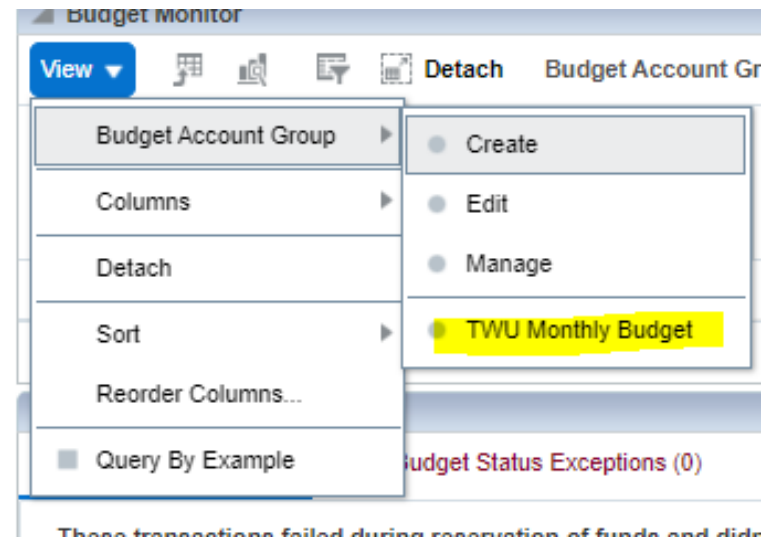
Budget Monitor

View ▾ Detach Budget Account Gr

Budget Account Group
Columns
Detach
Sort
Reorder Columns...
Query By Example

Create
Edit
Manage
TWU Monthly Budget

Budget Status Exceptions (0)

These transactions failed during reservation of funds and didn